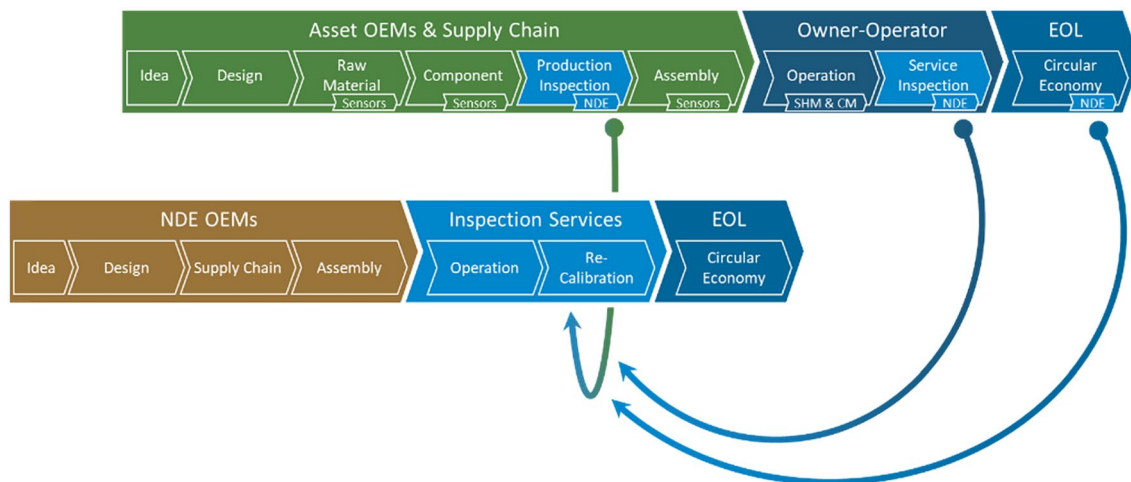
Asset OEMs & Supply Chain
Idea
Design
Raw Material
Sensors
Component
Sensors
Production Inspection
NDE
Assembly
Sensors

Owner-Operator
Operation
SHM & CM
Service Inspection
NDE

EOL
Circular Economy
NDE

NDE OEMs
Idea
Design
Supply Chain
Assembly

Inspection Services
Operation
Re-Calibration

EOL
Circular Economy